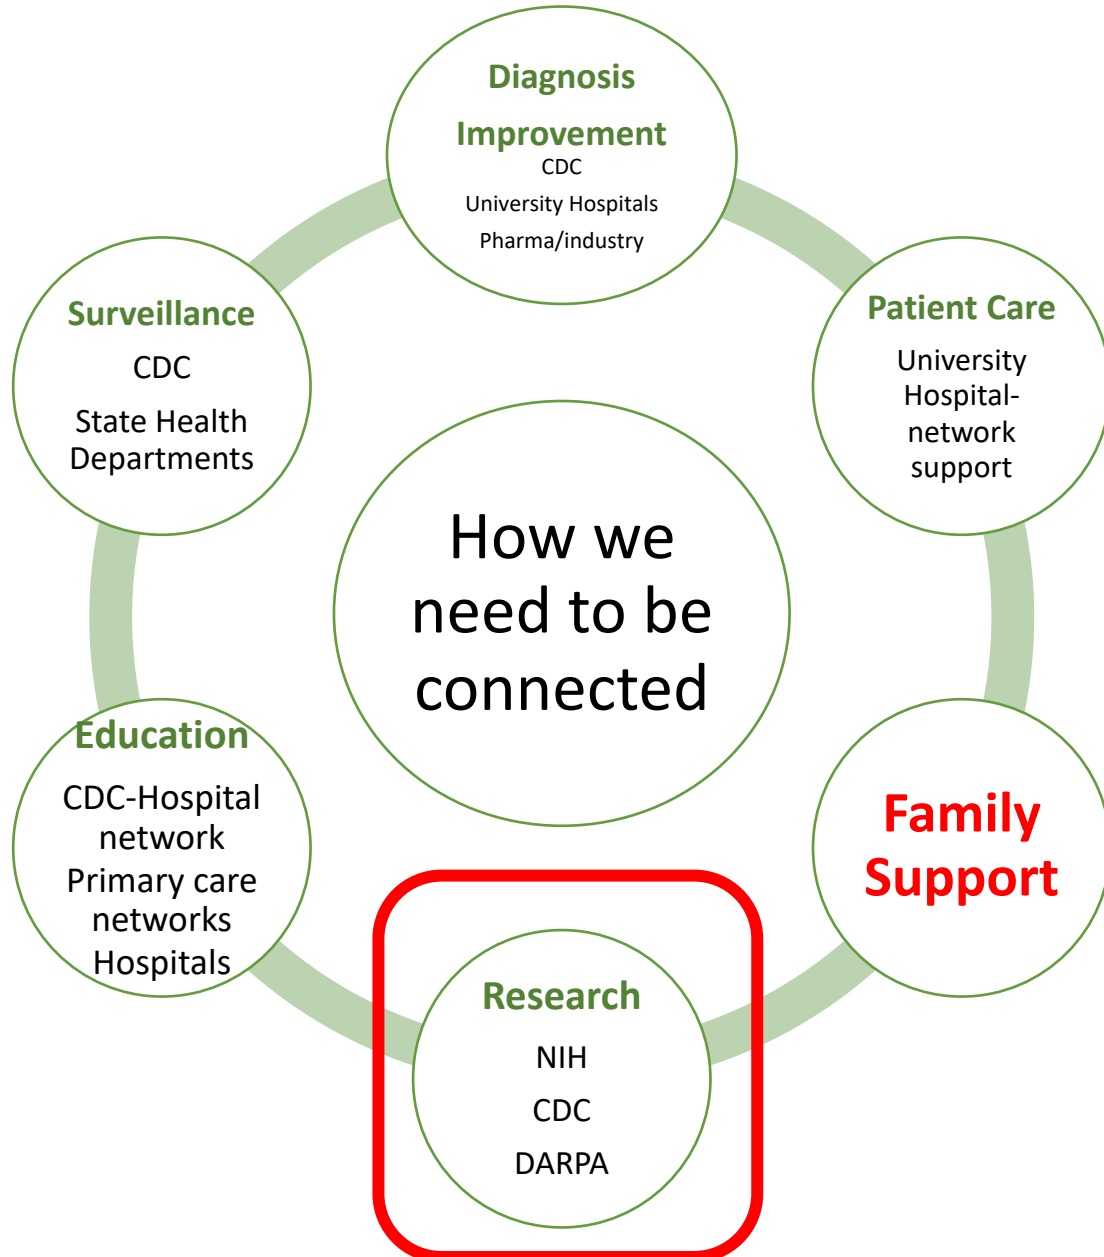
Diagnosis Improvement
CDC
University Hospitals
Pharma/industry

Surveillance
CDC
State Health Departments

Patient Care
University Hospital-network support

How we need to be connected

Education
CDC-Hospital network
Primary care networks
Hospitals

Family Support

Research
NIH
CDC
DARPA